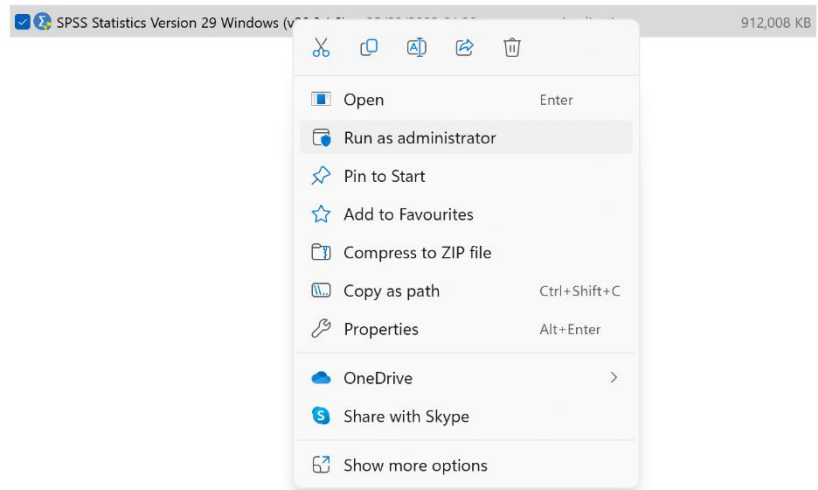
SPSS Statistics Version 29 Windows (v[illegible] 912,008 KB

Open Enter
Run as administrator
Pin to Start
Add to Favourites
Compress to ZIP file
Copy as path Ctrl+Shift+C
Properties Alt+Enter

OneDrive
Share with Skype

Show more options